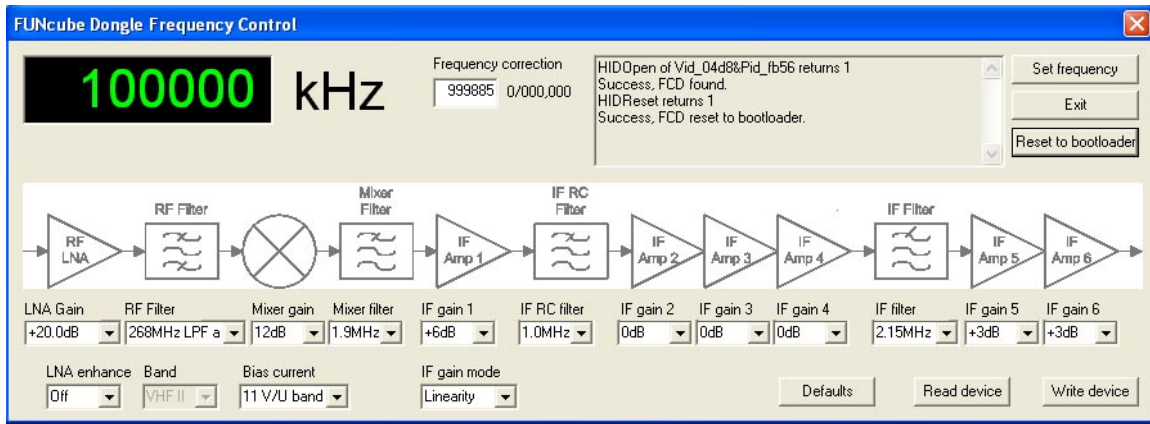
FUNcube Dongle Frequency Control

100000 kHz

Frequency correction
999885 0/000,000

HIDOpen of Vid_04d8&Pid_fb56 returns 1
Success, FCD found.
HIDReset returns 1
Success, FCD reset to bootloader.

Set frequency
Exit
Reset to bootloader

RF LNA
RF Filter
Mixer Filter
IF Amp 1
IF RC Filter
IF Amp 2
IF Amp 3
IF Amp 4
IF Filter
IF Amp 5
IF Amp 6

LNA Gain
+20.0dB
RF Filter
268MHz LPF a
Mixer gain
12dB
Mixer filter
1.9MHz
IF gain 1
+6dB
IF RC filter
1.0MHz
IF gain 2
0dB
IF gain 3
0dB
IF gain 4
0dB
IF filter
2.15MHz
IF gain 5
+3dB
IF gain 6
+3dB

LNA enhance
Off
Band
VHF II
Bias current
11 V/U band
IF gain mode
Linearity

Defaults
Read device
Write device